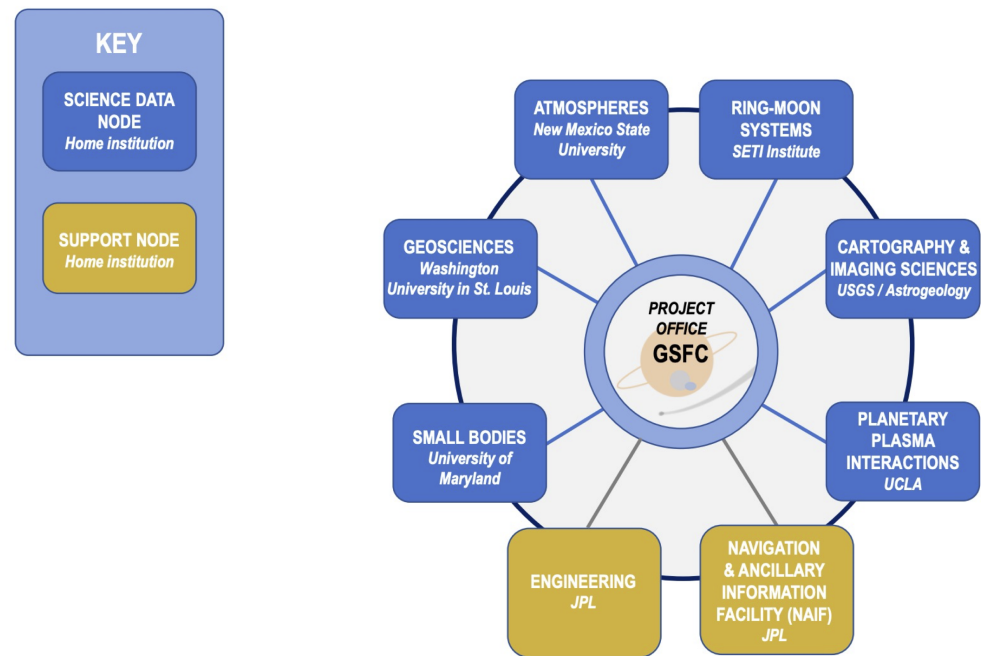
KEY

SCIENCE DATA NODE
Home institution

SUPPORT NODE
Home institution

ATMOSPHERES
New Mexico State University

RING-MOON SYSTEMS
SETI Institute

GEOSCIENCES
Washington University in St. Louis

CARTOGRAPHY & IMAGING SCIENCES
USGS / Astrogeology

PROJECT OFFICE
GSFC

SMALL BODIES
University of Maryland

PLANETARY PLASMA INTERACTIONS
UCLA

ENGINEERING
JPL

NAVIGATION & ANCILLARY INFORMATION FACILITY (NAIF)
JPL